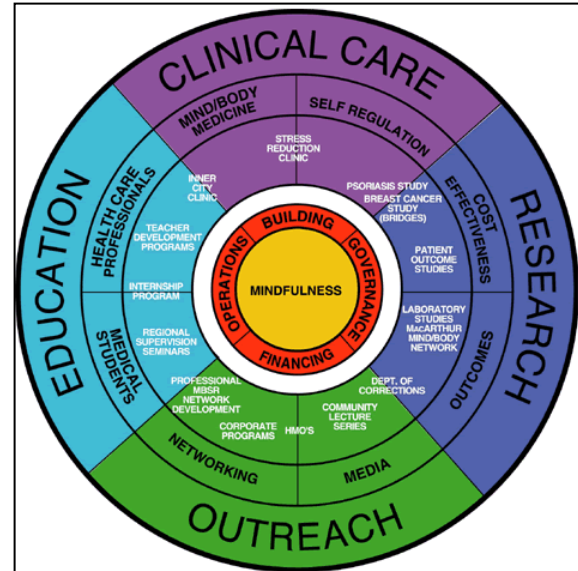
CLINICAL CARE

MIND/BODY MEDICINE

SELF REGULATION

STRESS REDUCTION CLINIC

INNER CITY CLINIC

PSORIASIS STUDY

BREAST CANCER STUDY (BRIDGES)

RESEARCH

COST EFFECTIVENESS

PATIENT OUTCOME STUDIES

LABORATORY STUDIES MacARTHUR MIND/BODY NETWORK

OUTCOMES

DEPT. OF CORRECTIONS

COMMUNITY LECTURE SERIES

MEDIA

OUTREACH

NETWORKING

HMO'S

CORPORATE PROGRAMS

PROFESSIONAL MBSR NETWORK DEVELOPMENT

EDUCATION

HEALTH CARE PROFESSIONALS

TEACHER DEVELOPMENT PROGRAMS

INTERNSHIP PROGRAM

MEDICAL STUDENTS

REGIONAL SUPERVISION SEMINARS

BUILDING

GOVERNANCE

FINANCING

OPERATIONS

MINDFULNESS